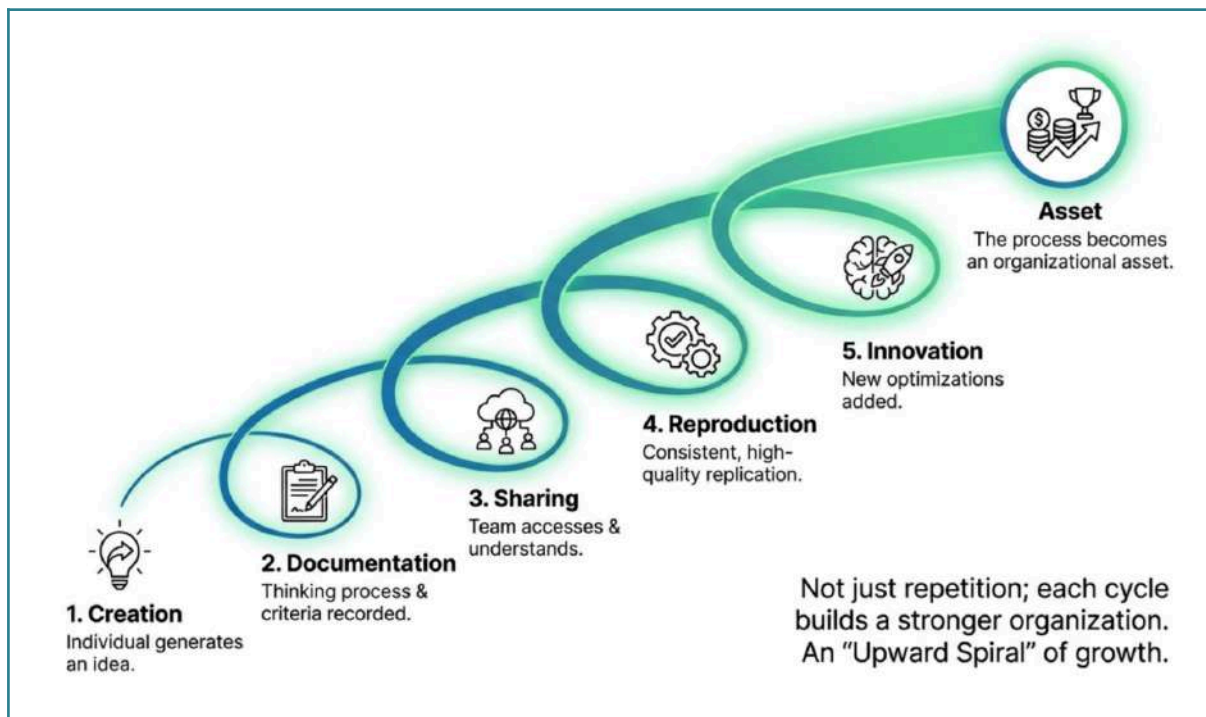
Asset
The process becomes an organizational asset.

5. Innovation
New optimizations added.

4. Reproduction
Consistent, high-quality replication.

3. Sharing
Team accesses & understands.

2. Documentation
Thinking process & criteria recorded.

1. Creation
Individual generates an idea.

Not just repetition; each cycle builds a stronger organization. An "Upward Spiral" of growth.